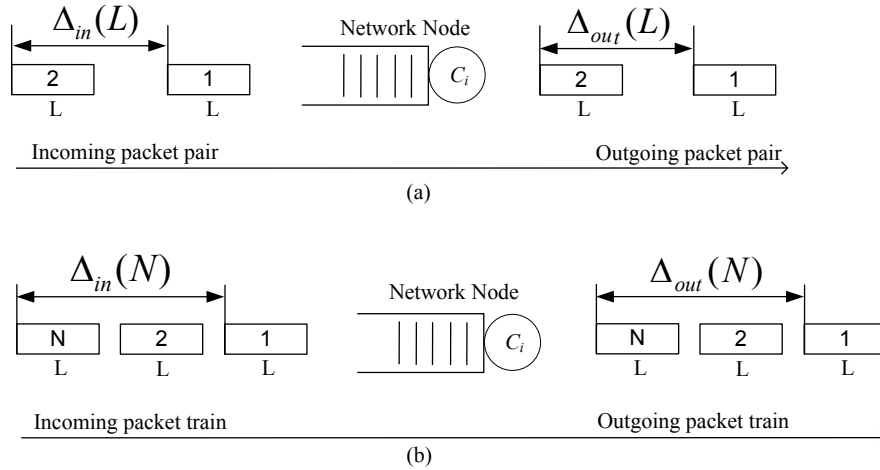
$\Delta_{in}(L)$

2
L

1
L

Network Node

$C_i$

$\Delta_{out}(L)$

2
L

1
L

Incoming packet pair

Outgoing packet pair

(a)

$\Delta_{in}(N)$

N
L

2
L

1
L

Network Node

$C_i$

$\Delta_{out}(N)$

N
L

2
L

1
L

Incoming packet train

Outgoing packet train

(b)